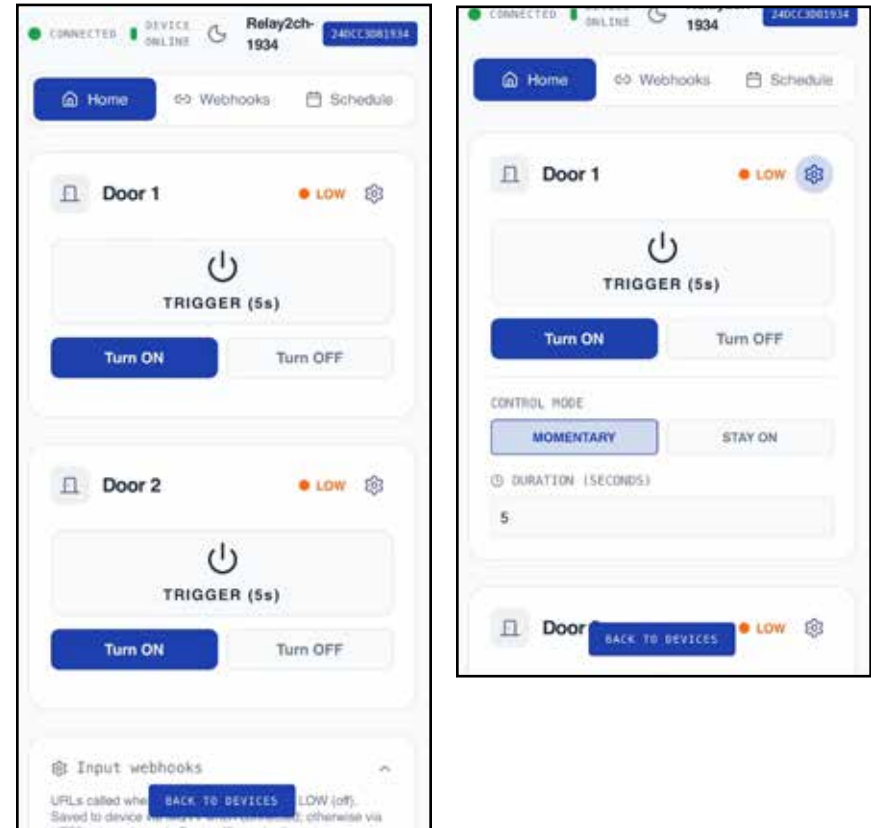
CONNECTED DEVICE ONLINE Relay2ch-1934 240CC3081934

Home Webhooks Schedule

Door 1 LOW

TRIGGER (5s)

Turn ON Turn OFF

Door 2 LOW

TRIGGER (5s)

Turn ON Turn OFF

Input webhooks

URLs called whe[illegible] LOW (off). Saved to device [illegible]; otherwise via

BACK TO DEVICES

CONNECTED DEVICE ONLINE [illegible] 1934 240CC3081934

Home Webhooks Schedule

Door 1 LOW

TRIGGER (5s)

Turn ON Turn OFF

CONTROL MODE

MOMENTARY STAY ON

DURATION (SECONDS)

5

Door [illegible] LOW

BACK TO DEVICES